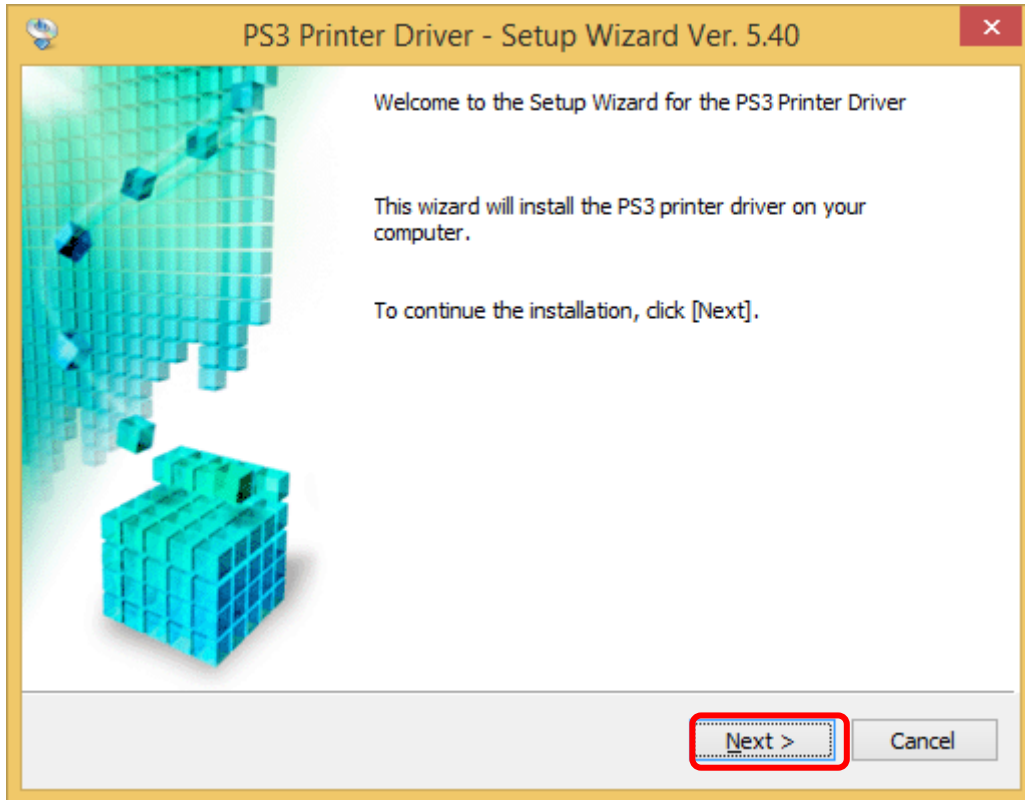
PS3 Printer Driver - Setup Wizard Ver. 5.40

Welcome to the Setup Wizard for the PS3 Printer Driver

This wizard will install the PS3 printer driver on your computer.

To continue the installation, click [Next].

Next >

Cancel